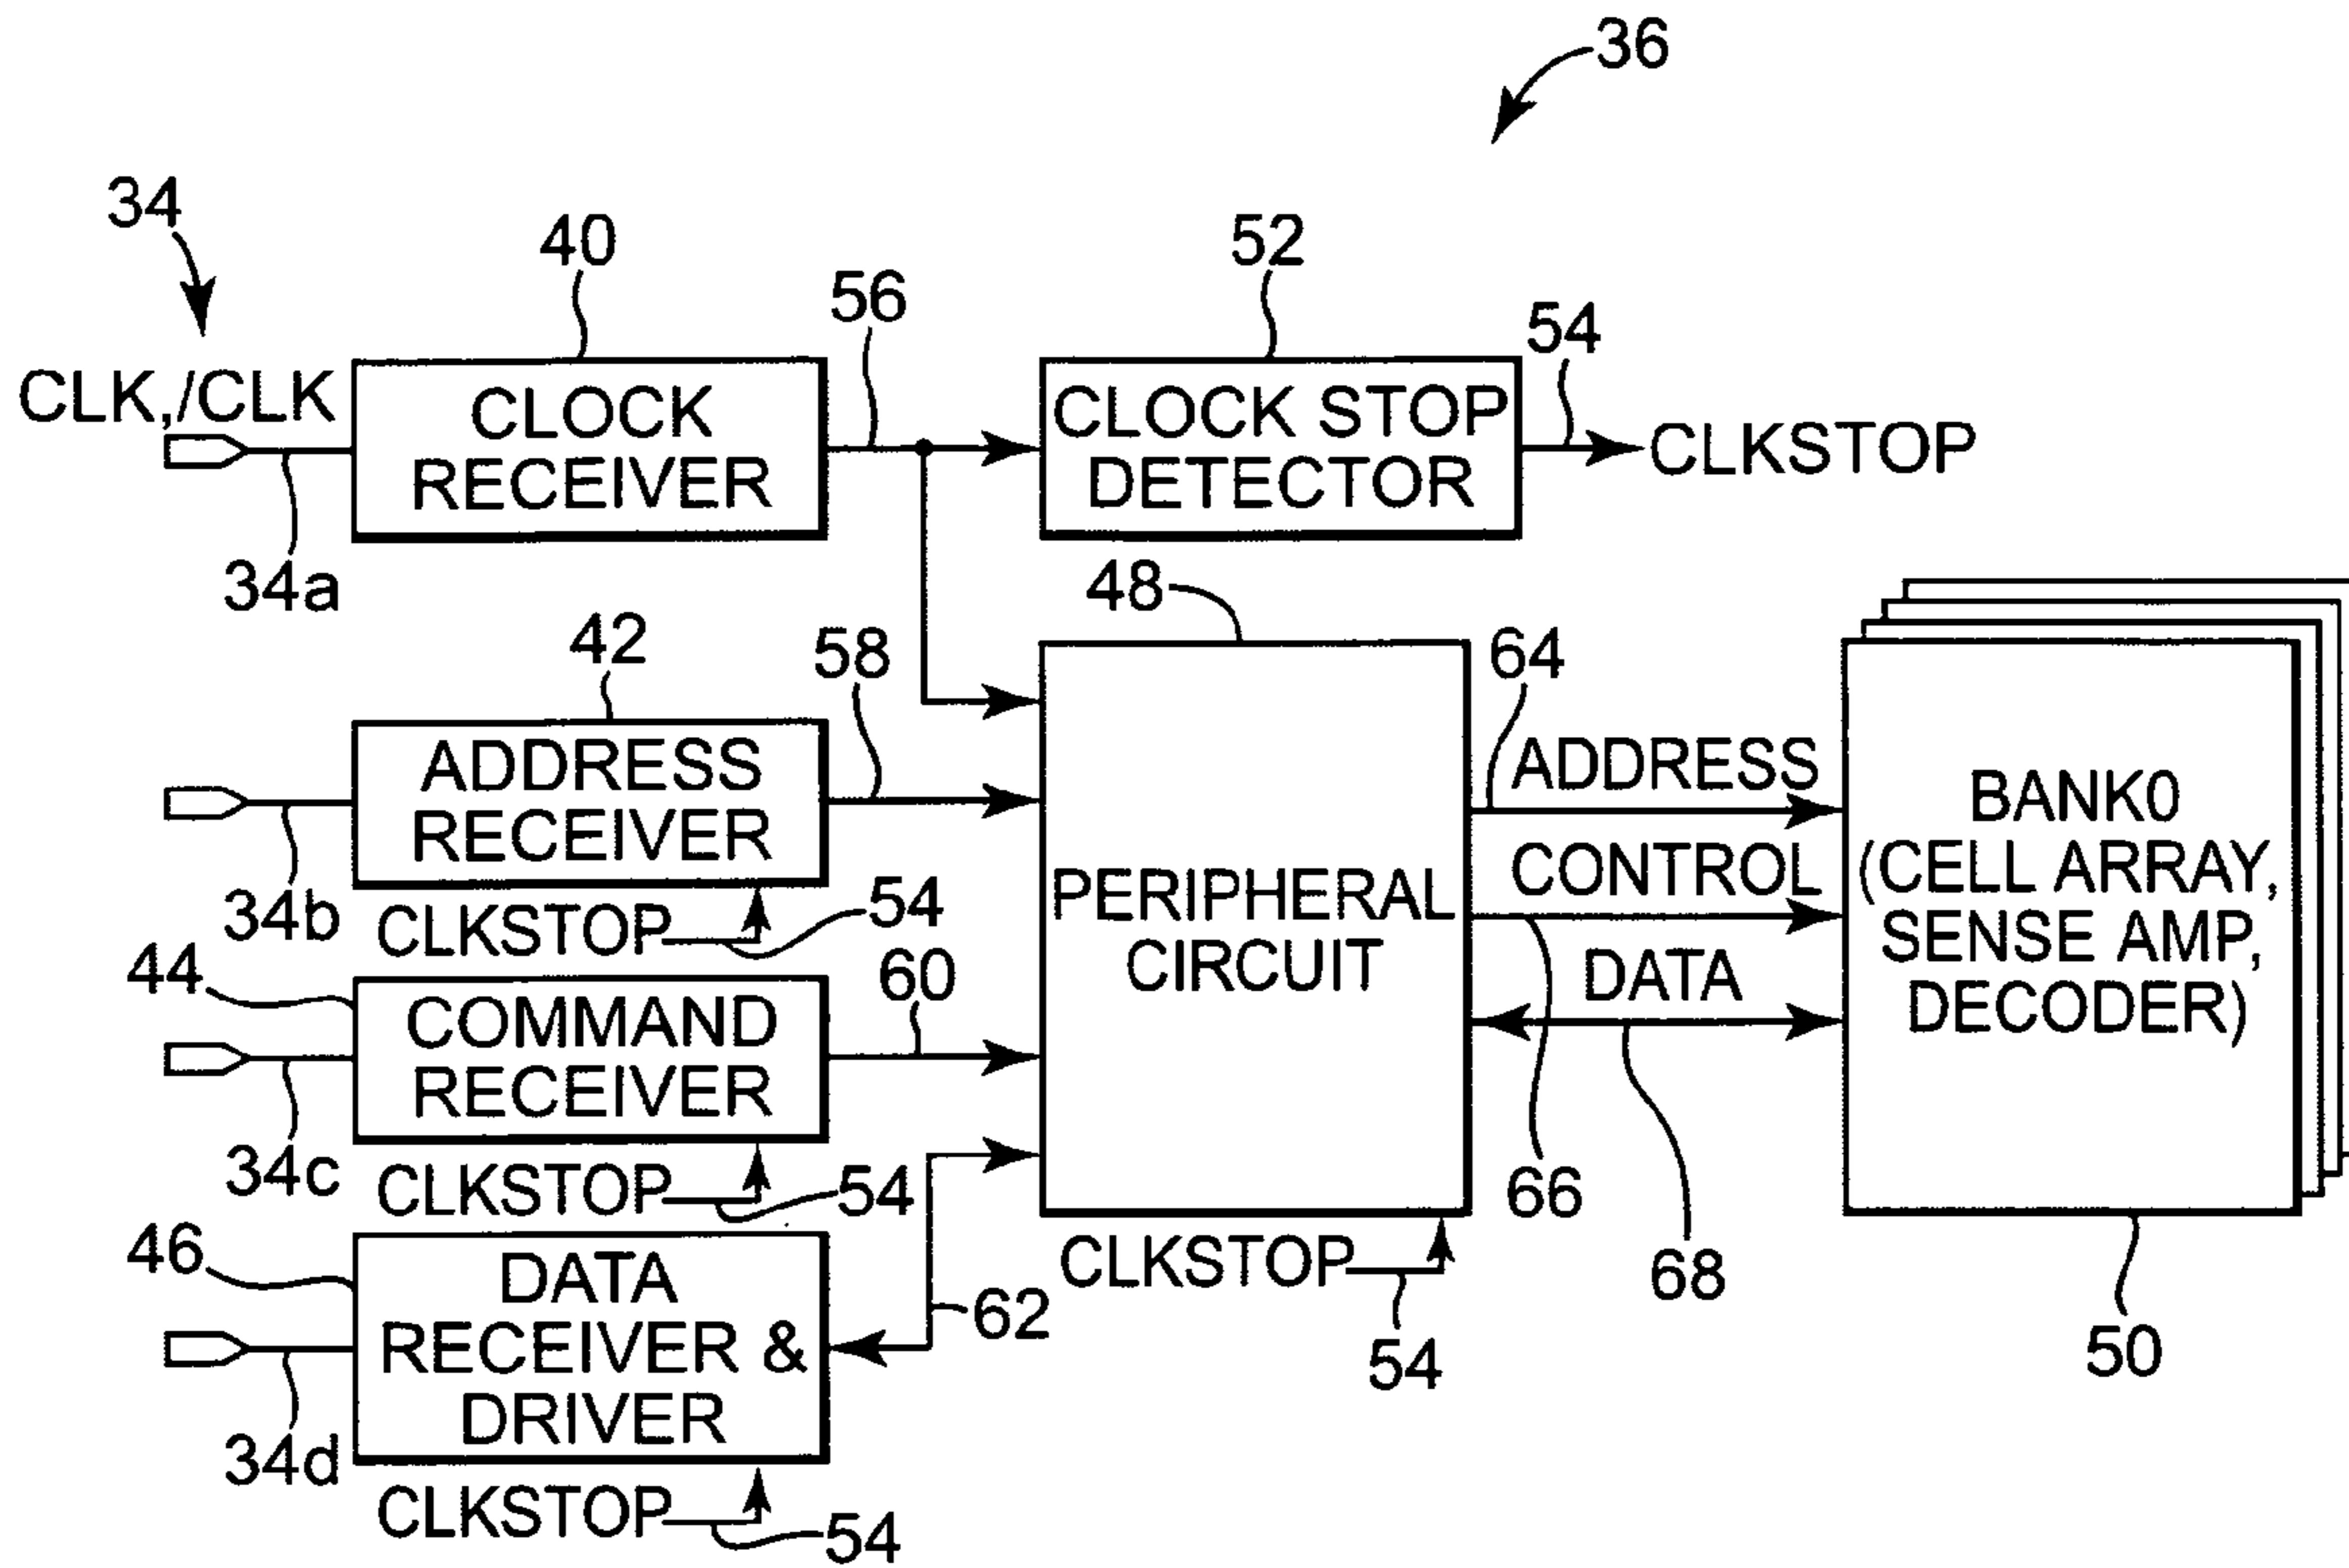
36

34

40

56

52

54

CLK,/CLK

CLOCK RECEIVER

CLOCK STOP DETECTOR

CLKSTOP

34a

48

42

58

64

ADDRESS RECEIVER

ADDRESS

BANK0 (CELL ARRAY, SENSE AMP, DECODER)

PERIPHERAL CIRCUIT

CONTROL

34b

CLKSTOP

54

44

60

DATA

COMMAND RECEIVER

34c

CLKSTOP

54

66

46

CLKSTOP

DATA RECEIVER & DRIVER

62

68

54

50

34d

CLKSTOP

54